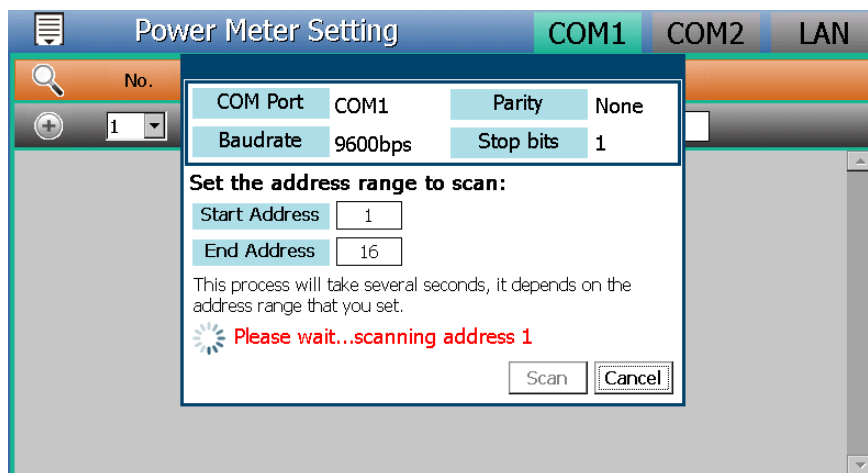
Power Meter Setting COM1 COM2 LAN

No.

1

| COM Port | COM1 | Parity | None |
|---|---|---|---|
| Baudrate | 9600bps | Stop bits | 1 |

Set the address range to scan:

Start Address 1

End Address 16

This process will take several seconds, it depends on the address range that you set.

Please wait...scanning address 1

Scan Cancel